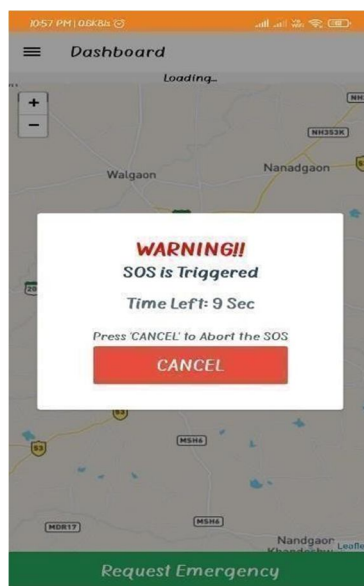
10:57 PM | 0.6KB/s

Dashboard

Loading...

+
−

NH
NH353K
Walgaon
Nanadgaon

WARNING!!
SOS is Triggered

Time Left: 9 Sec

Press 'CANCEL' to Abort the SOS

CANCEL

MSH6
MDR17
MSH6
Nandgaon Khandeshw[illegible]
Leaflet

Request Emergency